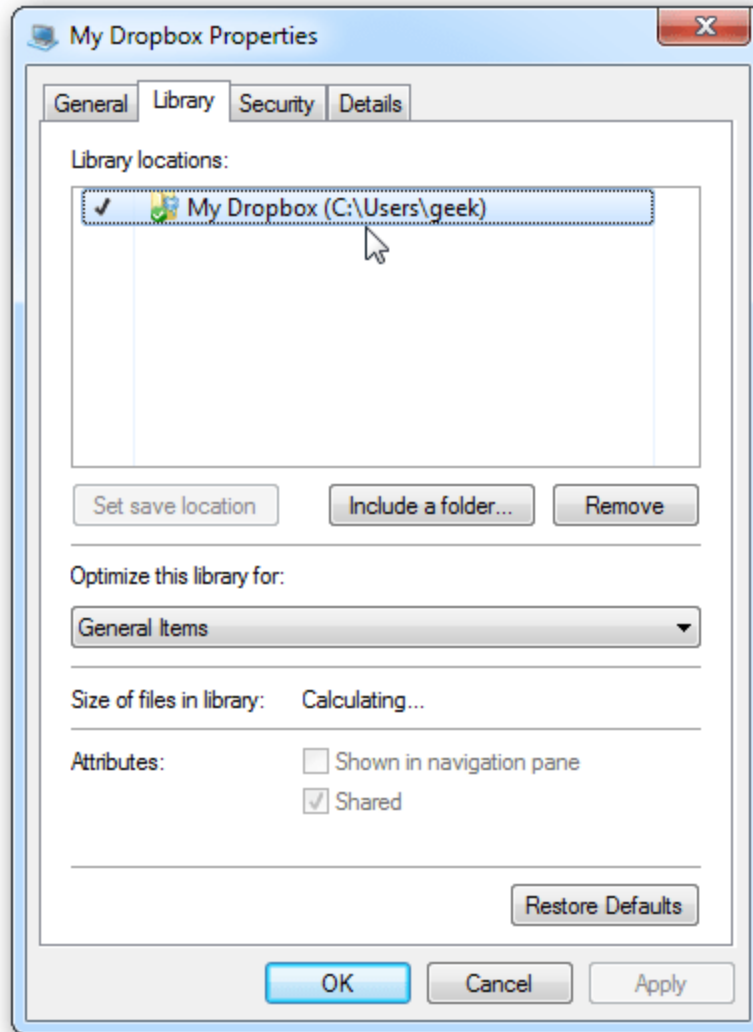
My Dropbox Properties

General Library Security Details

Library locations:

✓ My Dropbox (C:\Users\geek)

Set save location Include a folder... Remove

Optimize this library for:

General Items

Size of files in library: Calculating...

Attributes: Shown in navigation pane

Shared

Restore Defaults

OK Cancel Apply